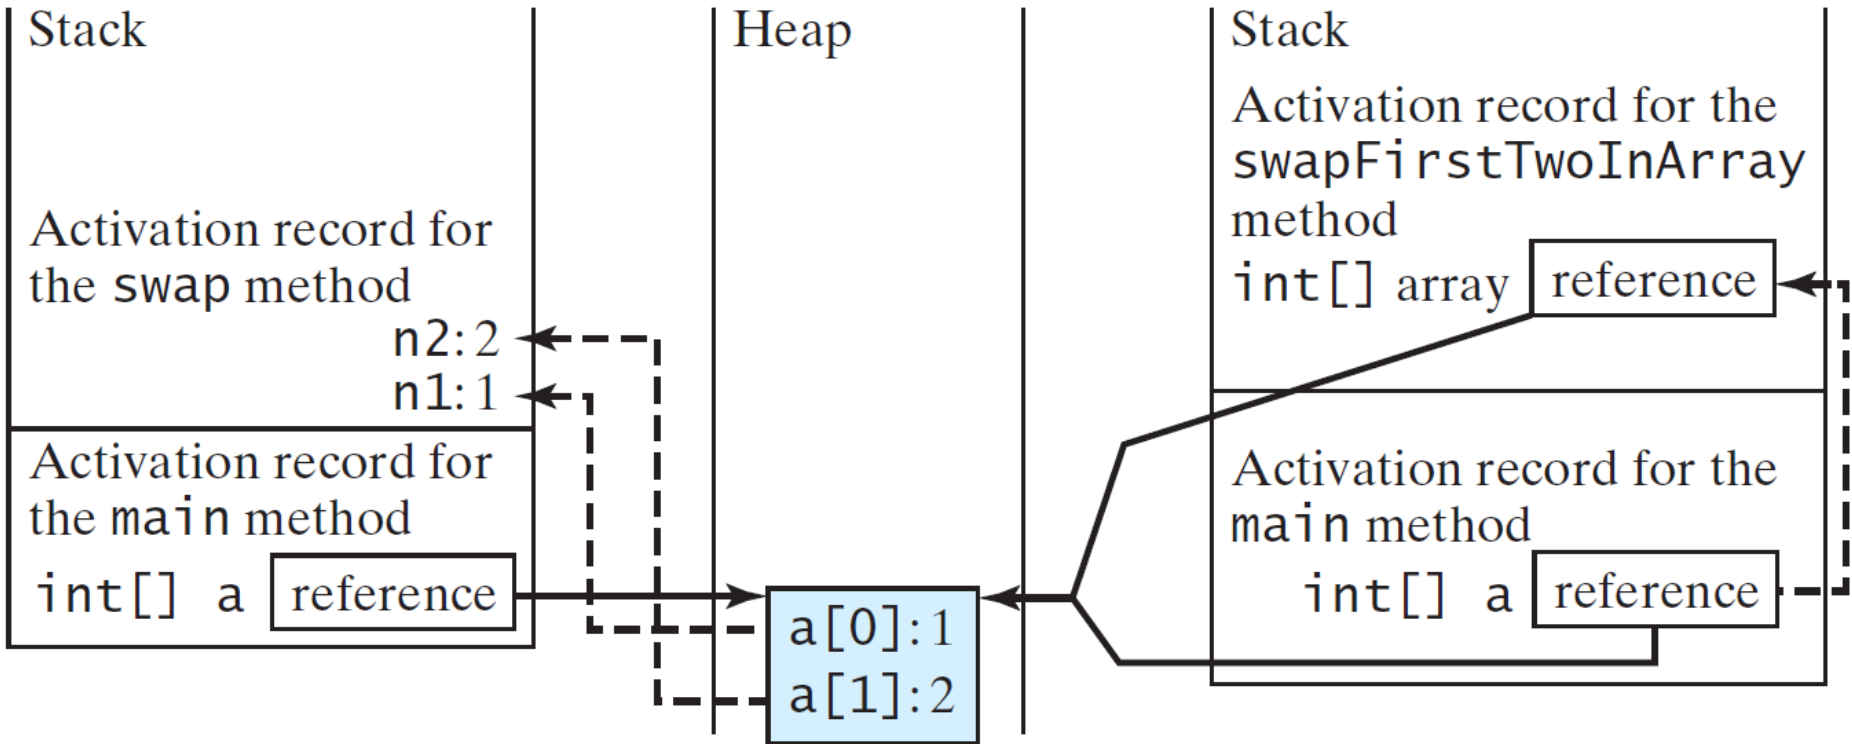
Stack

Activation record for the swap method

n2: 2

n1: 1

Activation record for the main method

int[] a reference

Heap

a[0]: 1

a[1]: 2

Stack

Activation record for the swapFirstTwoInArray method

int[] array reference

Activation record for the main method

int[] a reference